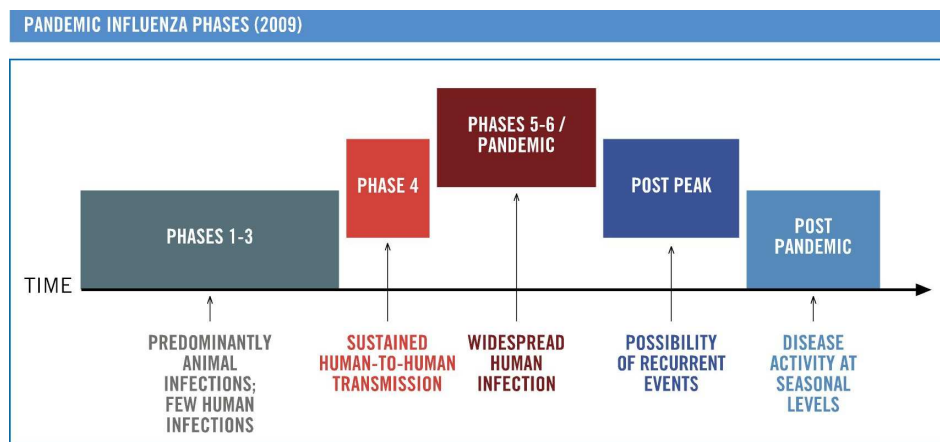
PANDEMIC INFLUENZA PHASES (2009)

PHASES 1-3

PHASE 4

PHASES 5-6 / PANDEMIC

POST PEAK

POST PANDEMIC

TIME

PREDOMINANTLY ANIMAL INFECTIONS; FEW HUMAN INFECTIONS

SUSTAINED HUMAN-TO-HUMAN TRANSMISSION

WIDESPREAD HUMAN INFECTION

POSSIBILITY OF RECURRENT EVENTS

DISEASE ACTIVITY AT SEASONAL LEVELS